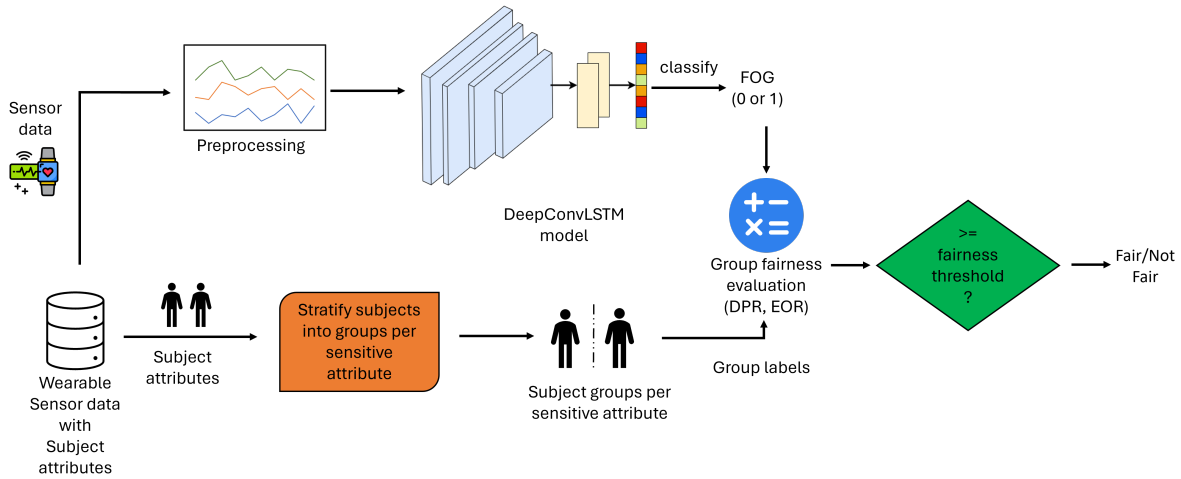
Sensor data

Preprocessing

DeepConvLSTM model

classify

FOG (0 or 1)

Group fairness evaluation (DPR, EOR)

>= fairness threshold ?

Fair/Not Fair

Wearable Sensor data with Subject attributes

Subject attributes

Stratify subjects into groups per sensitive attribute

Subject groups per sensitive attribute

Group labels